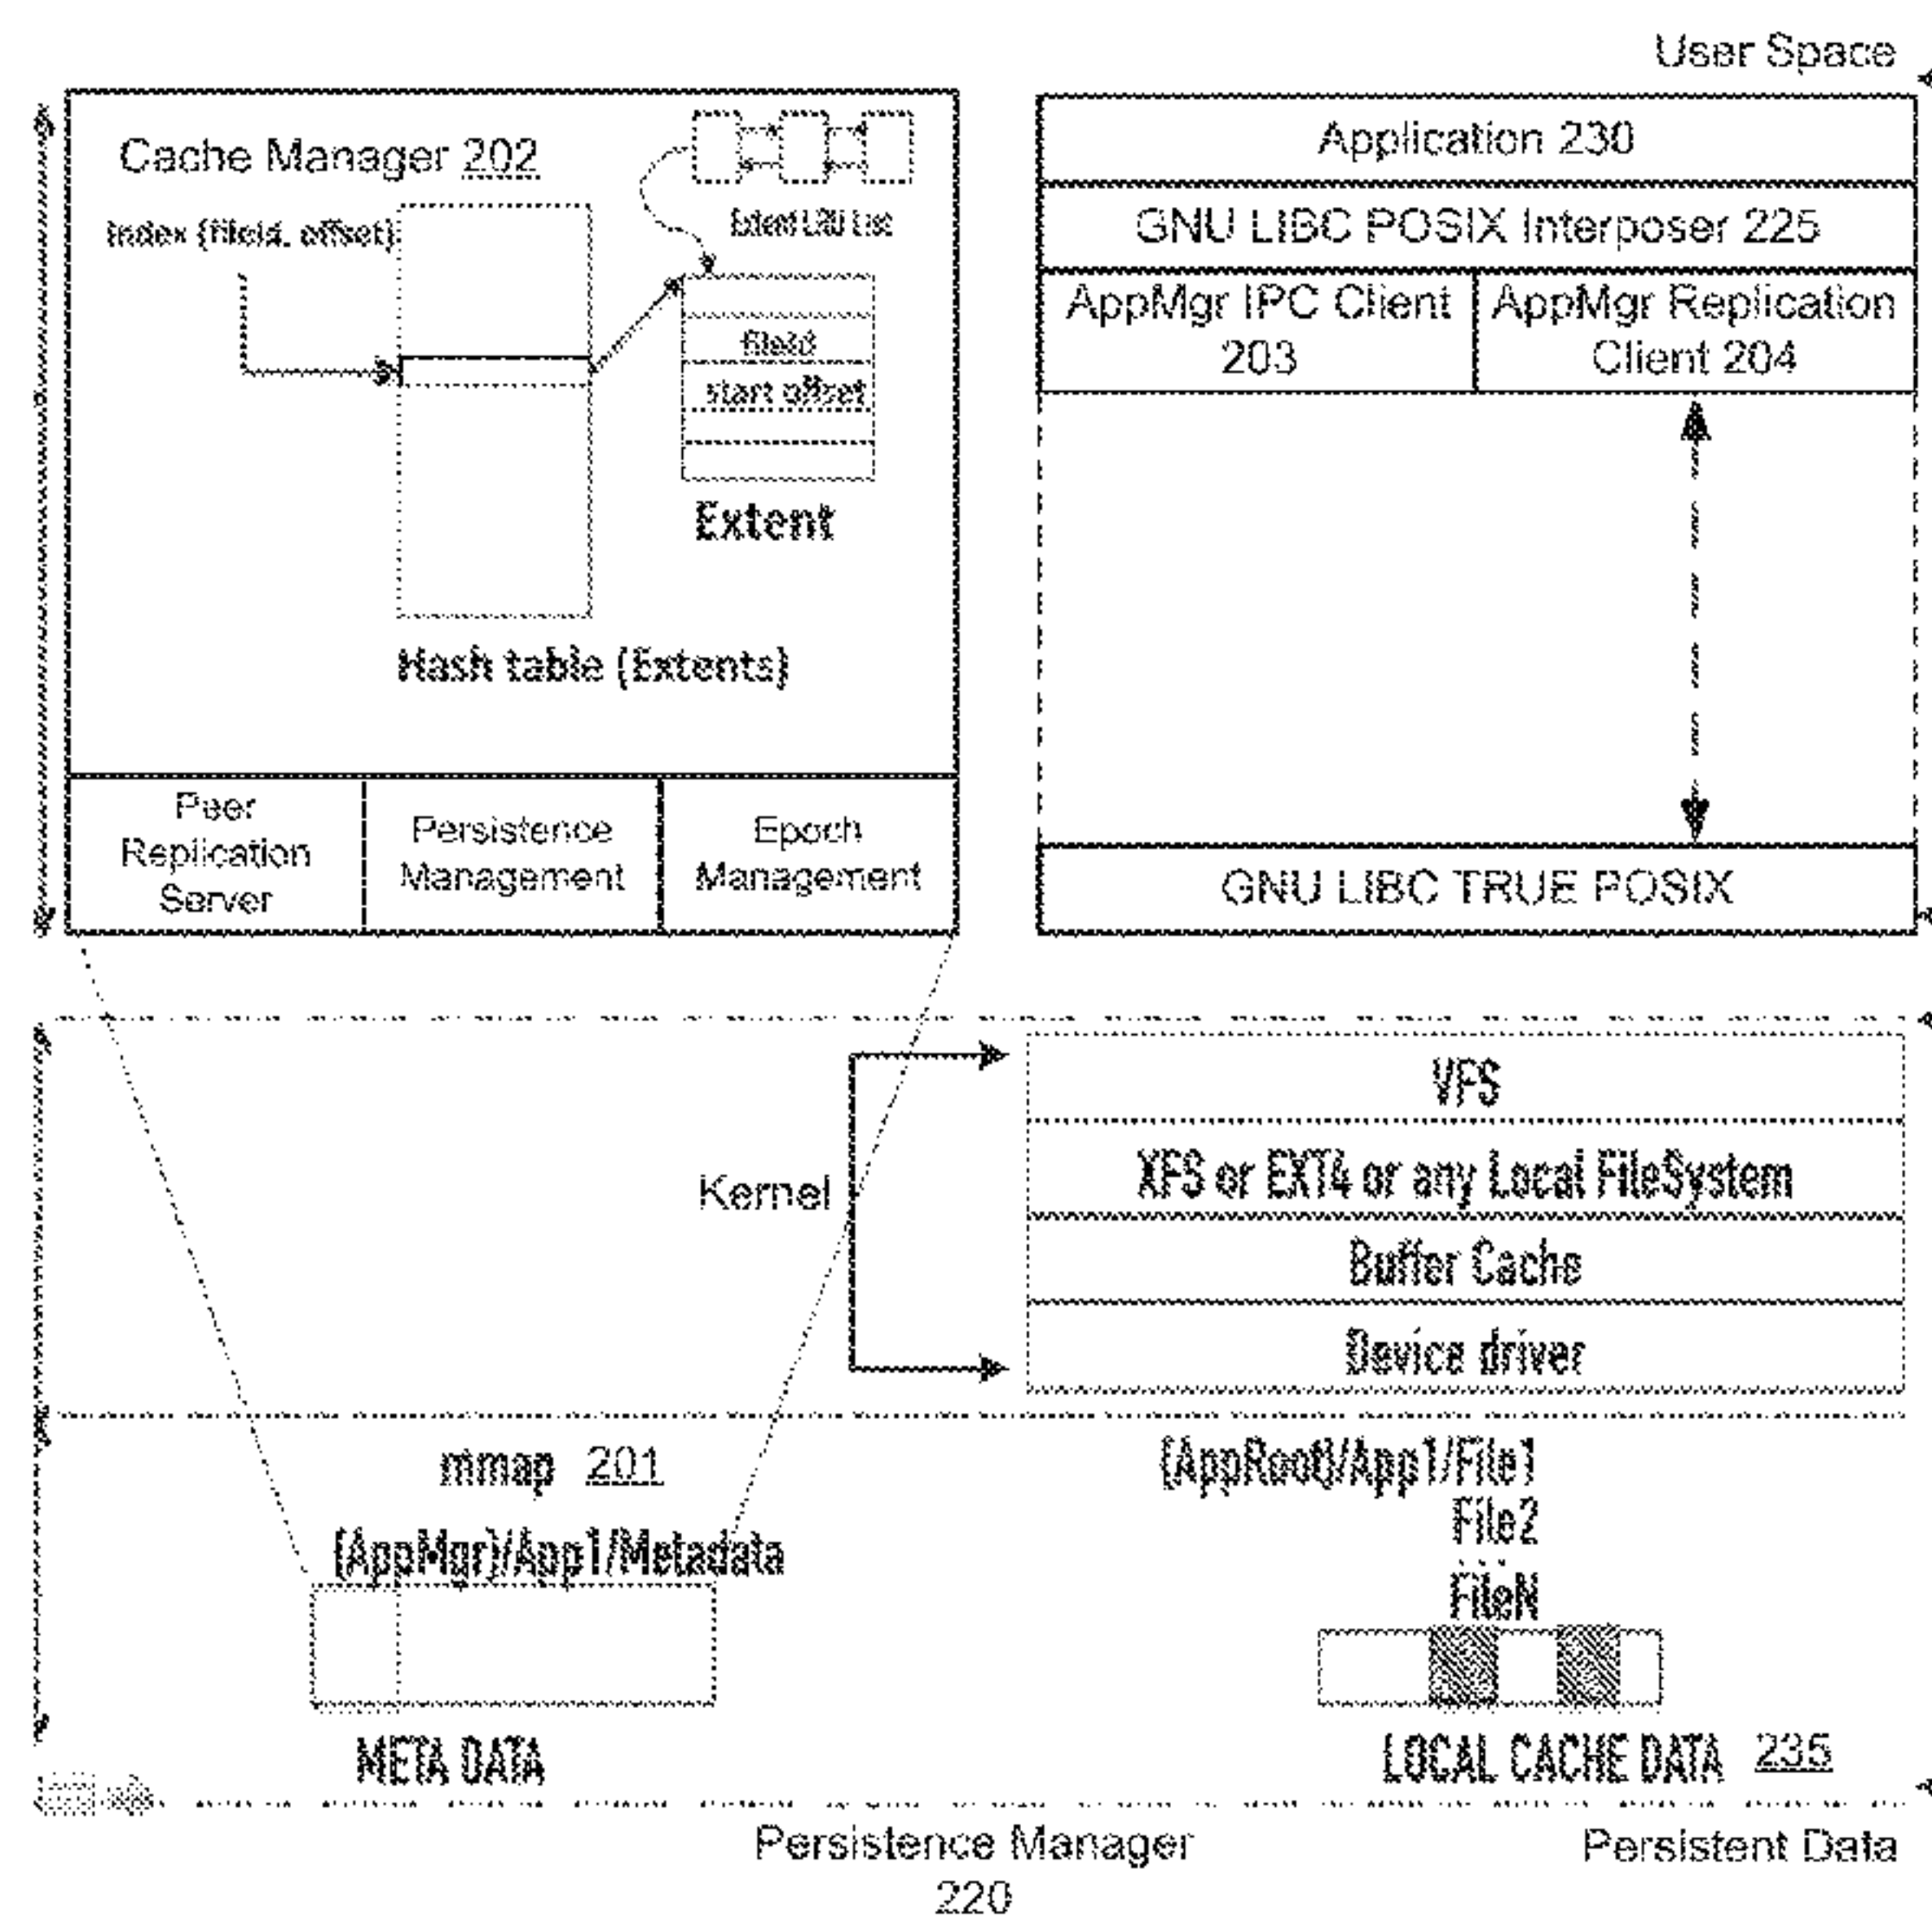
User Space

Cache Manager 202

Index (fileid, offset)

Extent LRU List

fileid

start offset

Extent

Hash table (Extents)

Peer Replication Server

Persistence Management

Epoch Management

Application 230

GNU LIBC POSIX Interposer 225

AppMgr IPC Client 203

AppMgr Replication Client 204

GNU LIBC TRUE POSIX

Kernel

VFS

XFS or EXT4 or any Local FileSystem

Buffer Cache

Device driver

mmap 201

{AppMgr}/App1/Metadata

META DATA

{AppRoot}/App1/File1
File2
...
FileN

LOCAL CACHE DATA 235

Persistence Manager 220

Persistent Data